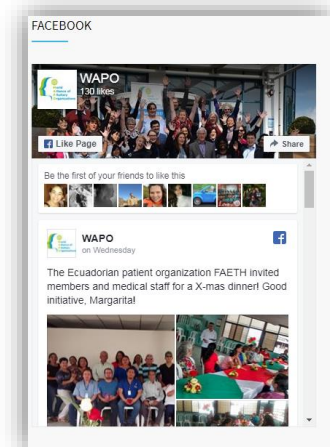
FACEBOOK

WAPO
130 likes

Like Page

Share

Be the first of your friends to like this

WAPO
on Wednesday

The Ecuadorian patient organization FAETH invited members and medical staff for a X-mas dinner! Good initiative, Margarita!